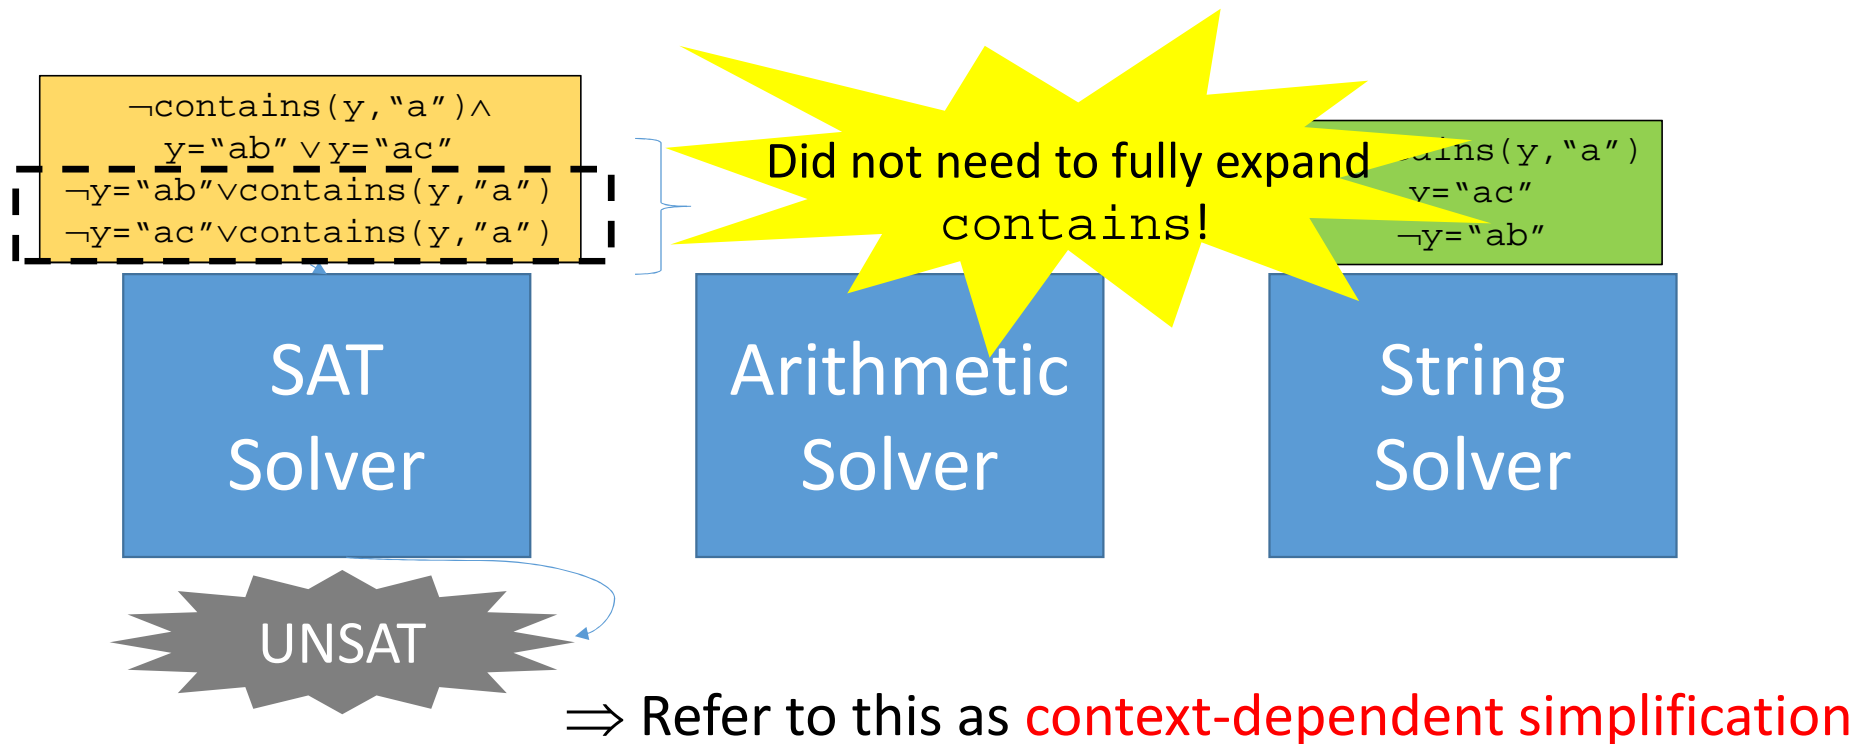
¬contains(y,“a”)∧
y=“ab” ∨ y=“ac”
¬y=“ab”∨contains(y,”a”)
¬y=“ac”∨contains(y,”a”)

Did not need to fully expand
contains!

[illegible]ains(y,“a”)
y=“ac”
¬y=“ab”

SAT
Solver

Arithmetic
Solver

String
Solver

UNSAT

$\Rightarrow$ Refer to this as context-dependent simplification